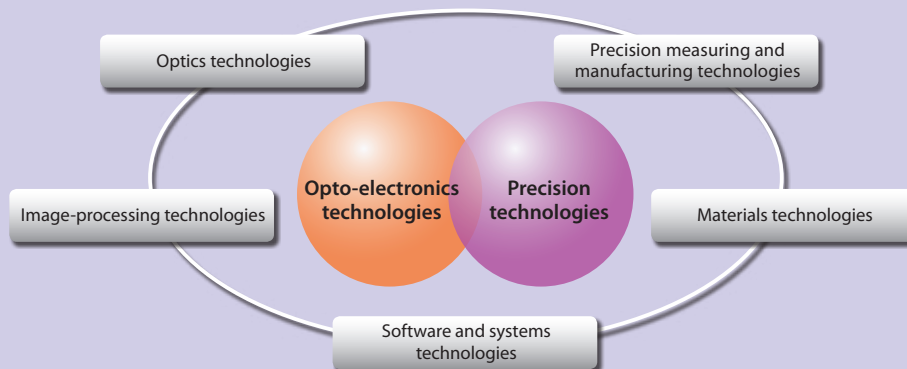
Optics technologies

Precision measuring and manufacturing technologies

Opto-electronics technologies

Precision technologies

Image-processing technologies

Materials technologies

Software and systems technologies